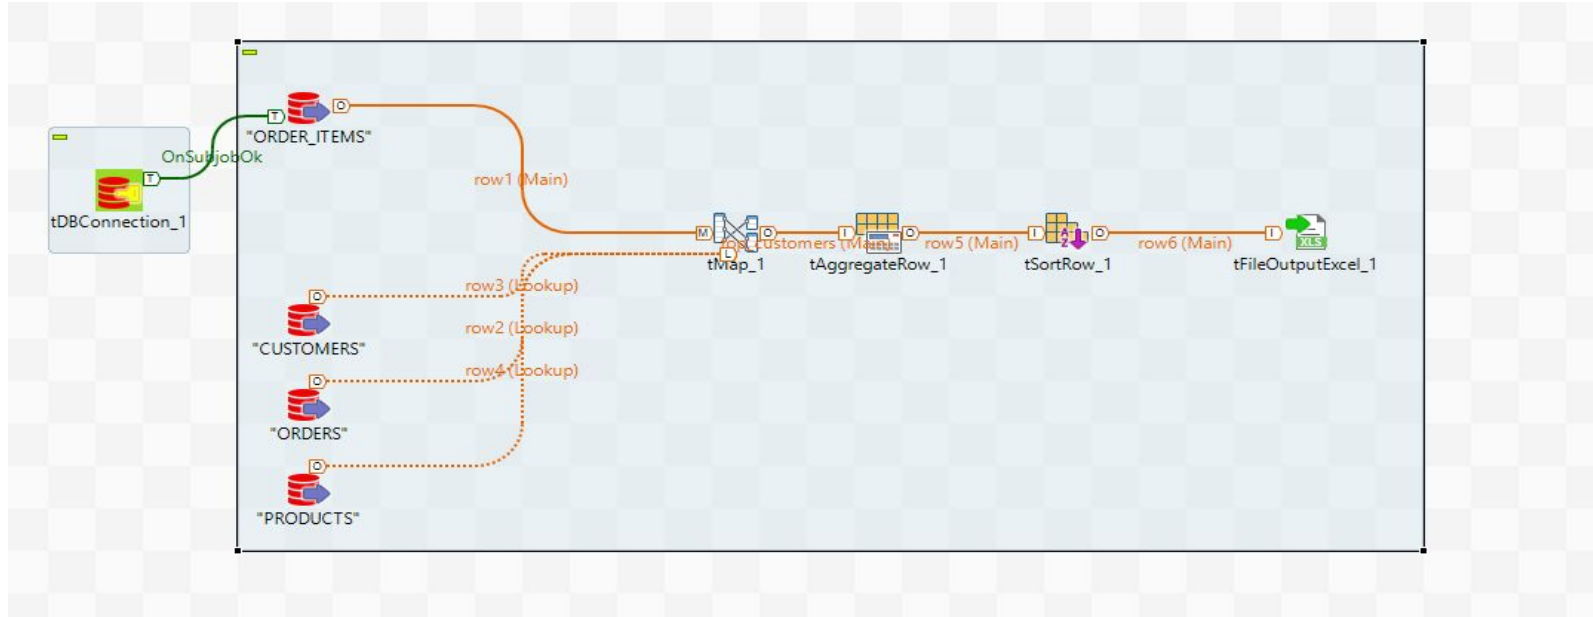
tDBConnection_1

OnSubjobOk

"ORDER_ITEMS"

row1 (Main)

tMap_1

top_customers (Main)

tAggregateRow_1

row5 (Main)

tSortRow_1

row6 (Main)

tFileOutputExcel_1

row3 (Lookup)

"CUSTOMERS"

row2 (Lookup)

row4 (Lookup)

"ORDERS"

"PRODUCTS"